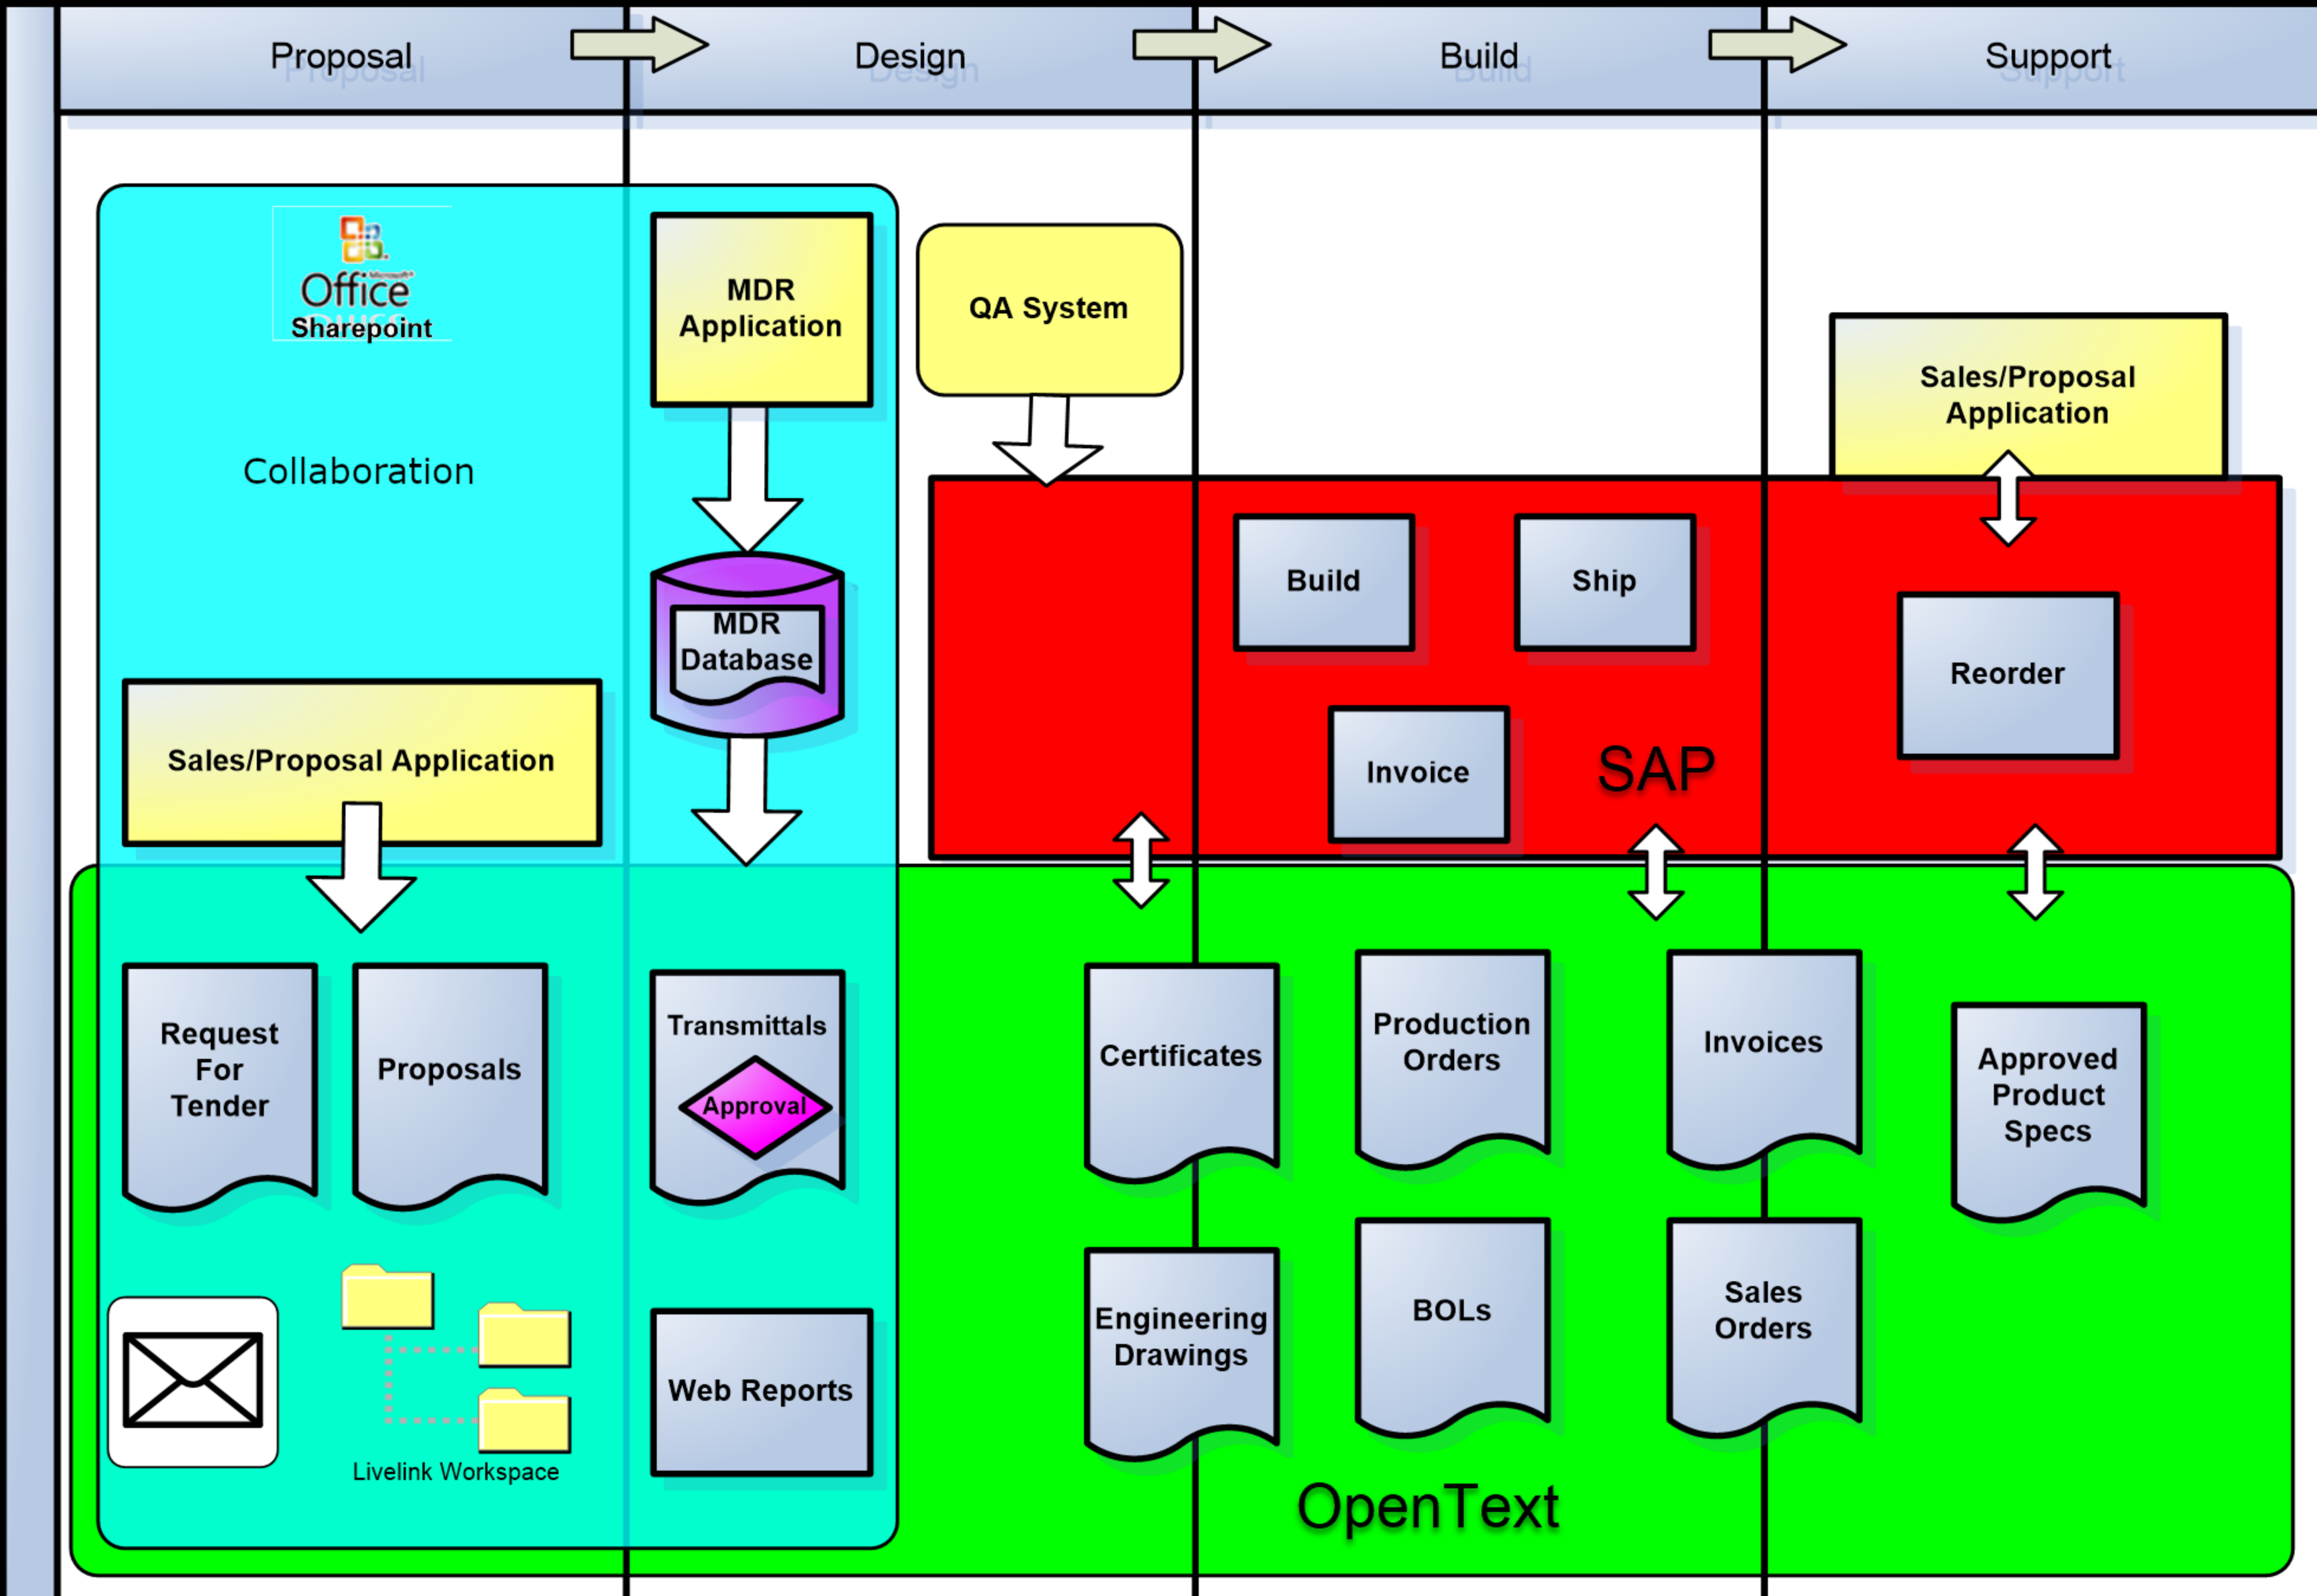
Proposal
Design
Build
Support

Microsoft Office
Sharepoint

Collaboration

MDR Application

MDR Database

QA System

Sales/Proposal Application

Build
Ship
Invoice
SAP
Reorder

Sales/Proposal Application

Request For Tender
Proposals
Transmittals
Approval

Certificates
Production Orders
Invoices
Approved Product Specs

Engineering Drawings
BOLs
Sales Orders

Livelink Workspace
Web Reports

OpenText